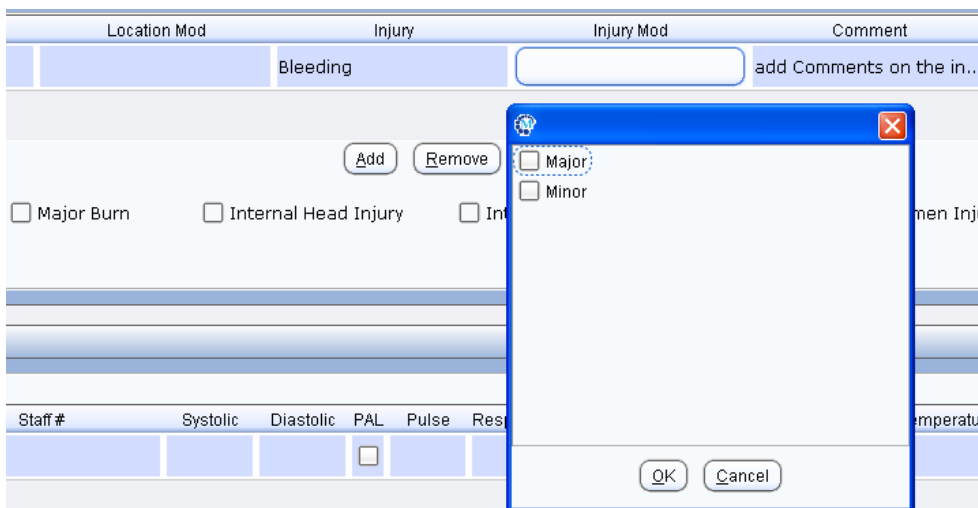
Location Mod Injury Injury Mod Comment

Bleeding add Comments on the in...

Add Remove

Major Burn Internal Head Injury Int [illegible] men Inj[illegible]

Major
Minor

OK Cancel

Staff # Systolic Diastolic PAL Pulse Res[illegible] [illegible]mperatu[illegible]